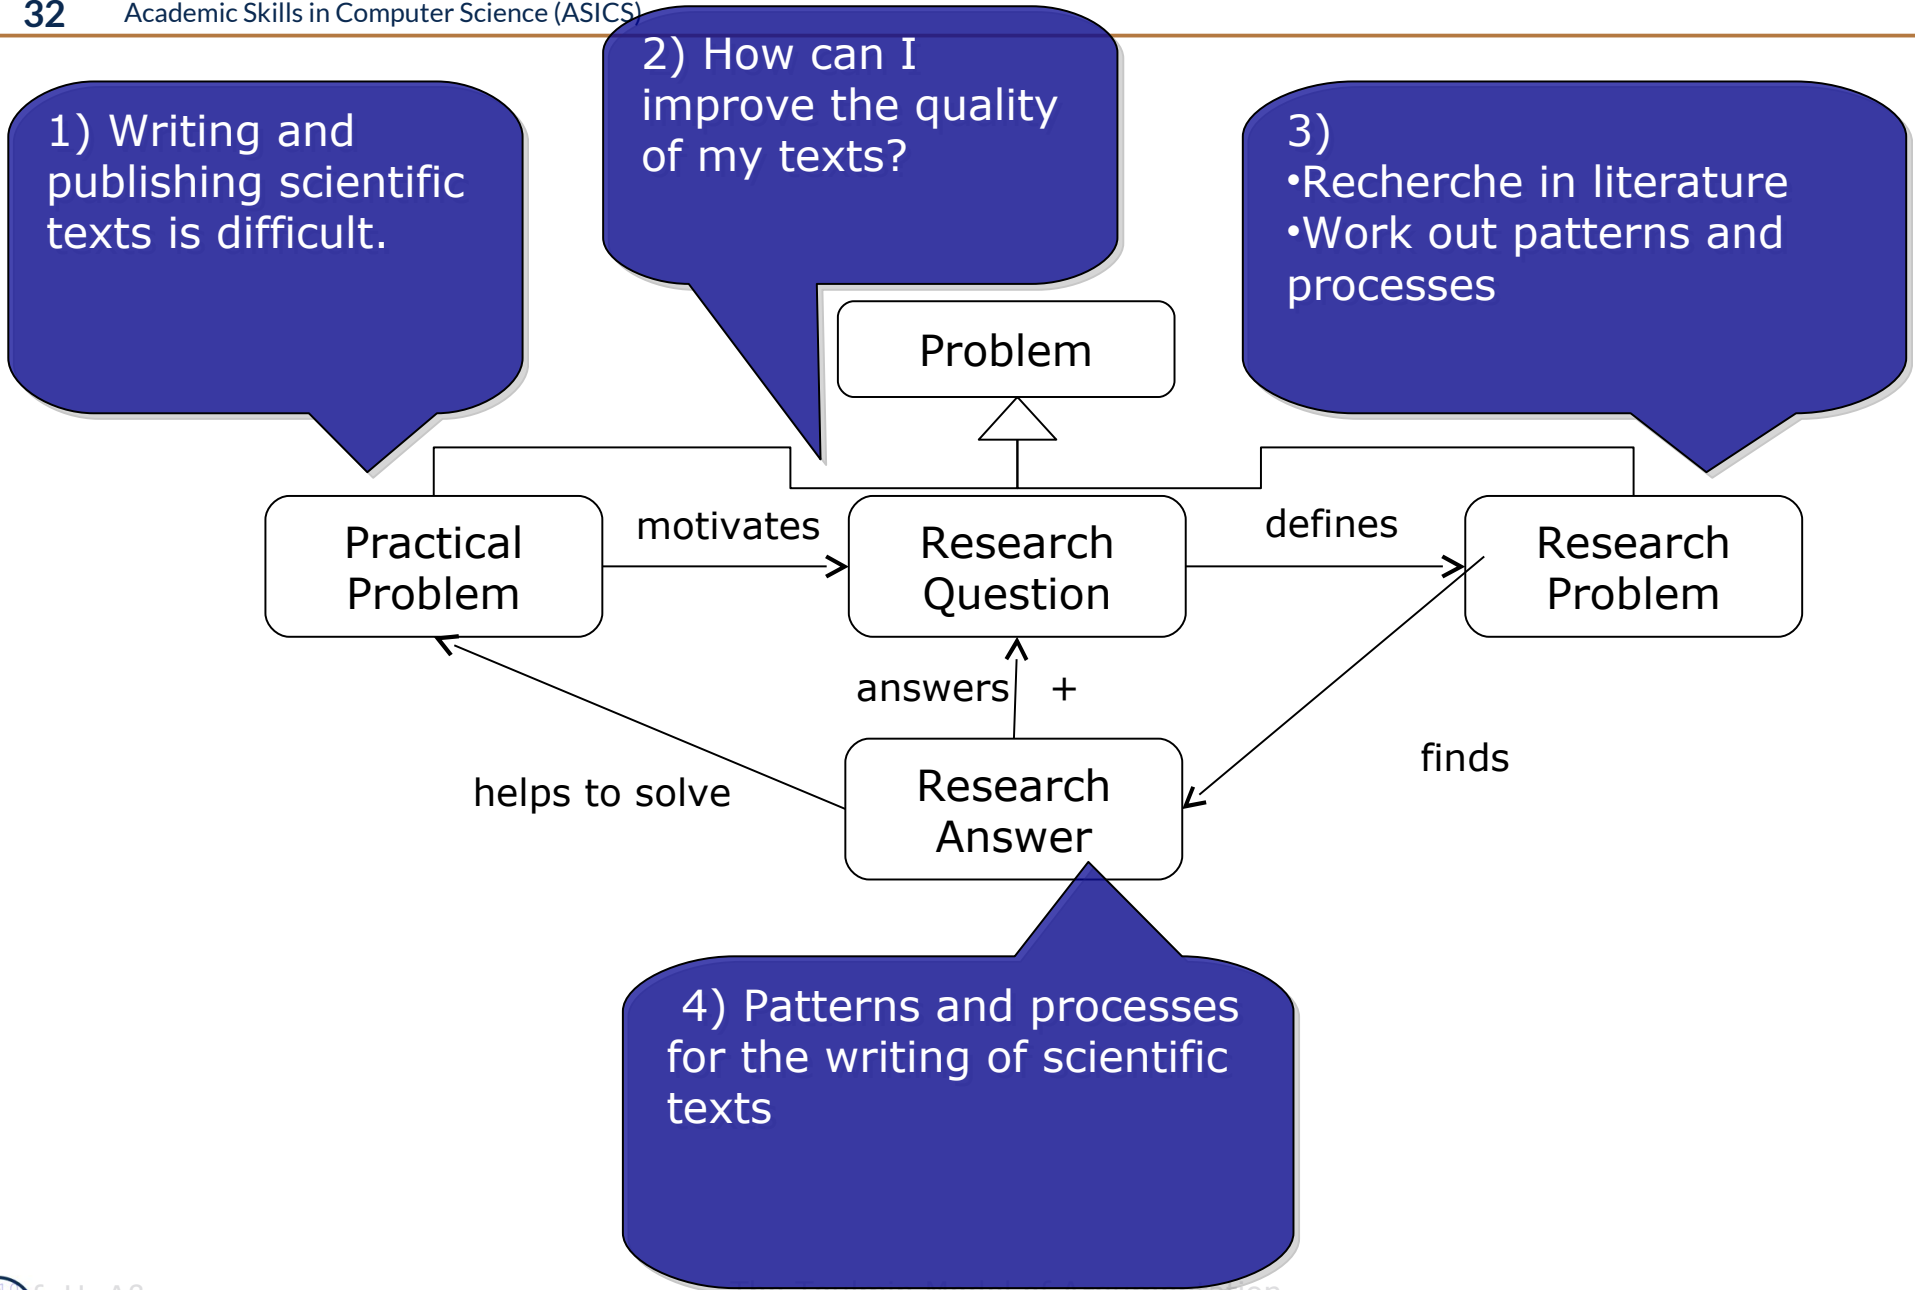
32 Academic Skills in Computer Science (ASICS)

1) Writing and publishing scientific texts is difficult.

2) How can I improve the quality of my texts?

3)
•Recherche in literature
•Work out patterns and processes

Problem

Practical Problem

motivates

Research Question

defines

Research Problem

answers +

finds

helps to solve

Research Answer

4) Patterns and processes for the writing of scientific texts

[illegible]